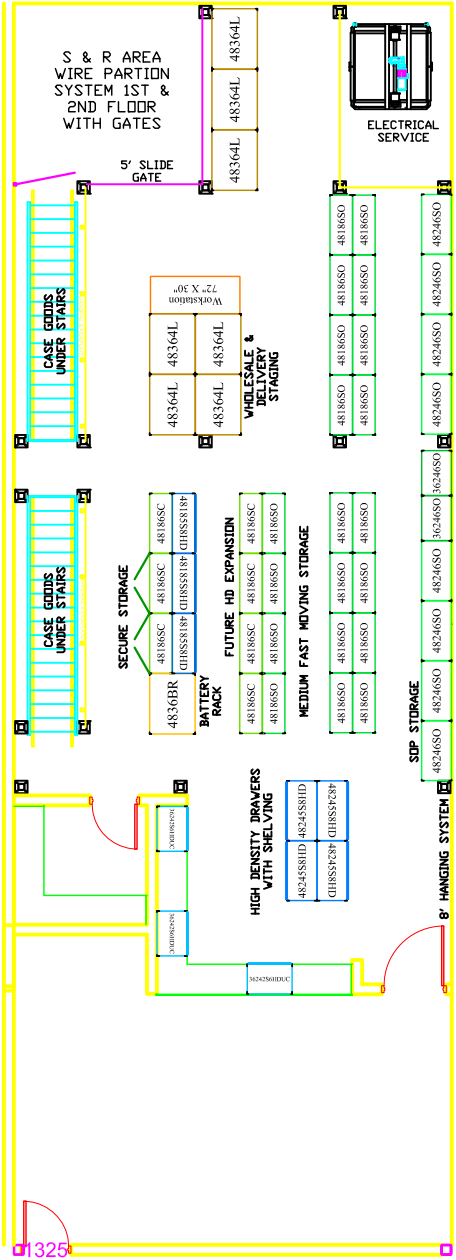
S & R AREA WIRE PARTION SYSTEM 1ST & 2ND FLOOR WITH GATES

48364L
48364L
48364L

ELECTRICAL SERVICE

5' SLIDE GATE

CASE GOODS UNDER STAIRS

Workstation 72" X 30"

48364L
48364L
48364L
48364L

WHOLESALE & DELIVERY STAGING

48186SO
48186SO
48186SO
48186SO
48186SO
48186SO
48186SO
48186SO

48246SO
48246SO
48246SO
48246SO

CASE GOODS UNDER STAIRS

48186SC
48186SC
48186SC
48185S8HD
48185S8HD
48185S8HD

SECURE STORAGE

4836BR

BATTERY RACK

FUTURE HD EXPANSION

48186SC
48186SC
48186SC
48186SC
48186SO
48186SO
48186SO
48186SO

MEDIUM FAST MOVING STORAGE

48186SO
48186SO
48186SO
48186SO
48186SO
48186SO
48186SO
48186SO

36246SO
36246SO
48246SO
48246SO
48246SO
48246SO

SOP STORAGE

HIGH DENSITY DRAWERS WITH SHELVING

48245S8HD
48245S8HD
48245S8HD
48245S8HD

8' HANGING SYSTEM

36242S6HDUC
36242S6HDUC
36242S6HDUC

1325